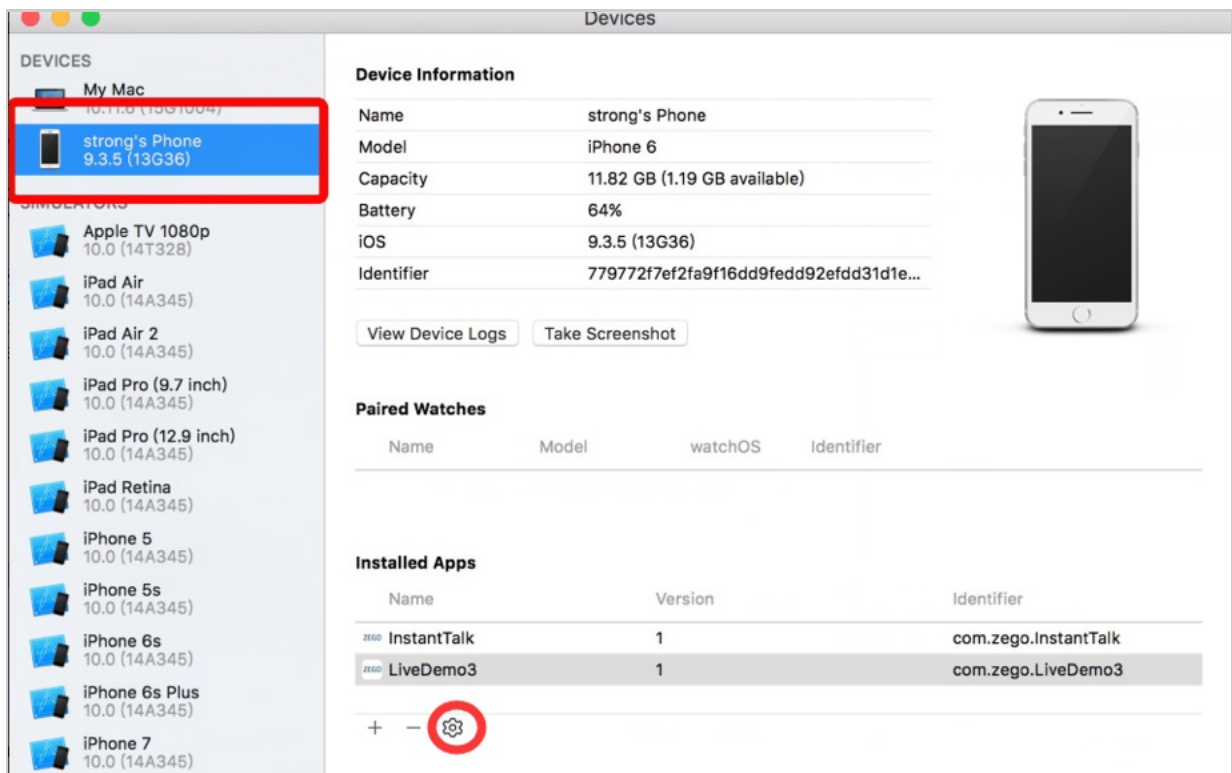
Devices

DEVICES

My Mac
10.11.6 (15G1004)

strong's Phone
9.3.5 (13G36)

SIMULATORS

Apple TV 1080p
10.0 (14T328)

iPad Air
10.0 (14A345)

iPad Air 2
10.0 (14A345)

iPad Pro (9.7 inch)
10.0 (14A345)

iPad Pro (12.9 inch)
10.0 (14A345)

iPad Retina
10.0 (14A345)

iPhone 5
10.0 (14A345)

iPhone 5s
10.0 (14A345)

iPhone 6s
10.0 (14A345)

iPhone 6s Plus
10.0 (14A345)

iPhone 7
10.0 (14A345)

Device Information

| Name | strong's Phone |
|---|---|
| Model | iPhone 6 |
| Capacity | 11.82 GB (1.19 GB available) |
| Battery | 64% |
| iOS | 9.3.5 (13G36) |
| Identifier | 779772f7ef2fa9f16dd9fedd92efdd31d1e... |

View Device Logs   Take Screenshot

Paired Watches

| Name | Model | watchOS | Identifier |
|---|---|---|---|

Installed Apps

| Name | Version | Identifier |
|---|---|---|
| ZEGO InstantTalk | 1 | com.zego.InstantTalk |
| ZEGO LiveDemo3 | 1 | com.zego.LiveDemo3 |

+ −